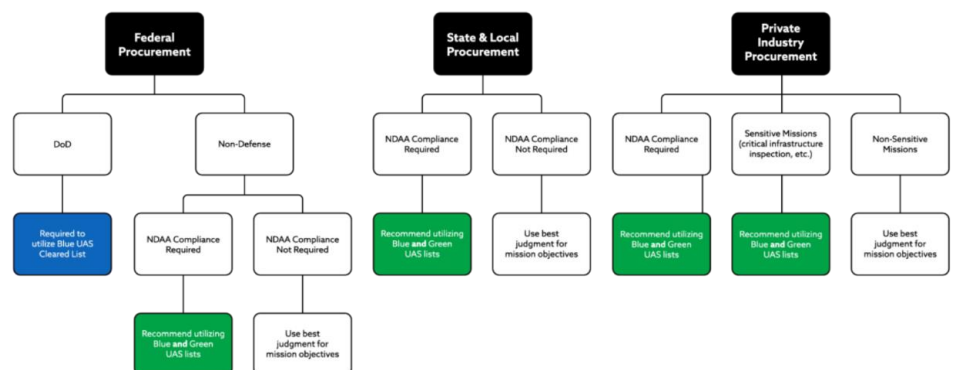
Federal Procurement

DoD

Required to utilize Blue UAS Cleared List

Non-Defense

NDAA Compliance Required

Recommend utilizing Blue and Green UAS lists

NDAA Compliance Not Required

Use best judgment for mission objectives

State & Local Procurement

NDAA Compliance Required

Recommend utilizing Blue and Green UAS lists

NDAA Compliance Not Required

Use best judgment for mission objectives

Private Industry Procurement

NDAA Compliance Required

Recommend utilizing Blue and Green UAS lists

Sensitive Missions (critical infrastructure inspection, etc.)

Recommend utilizing Blue and Green UAS lists

Non-Sensitive Missions

Use best judgment for mission objectives